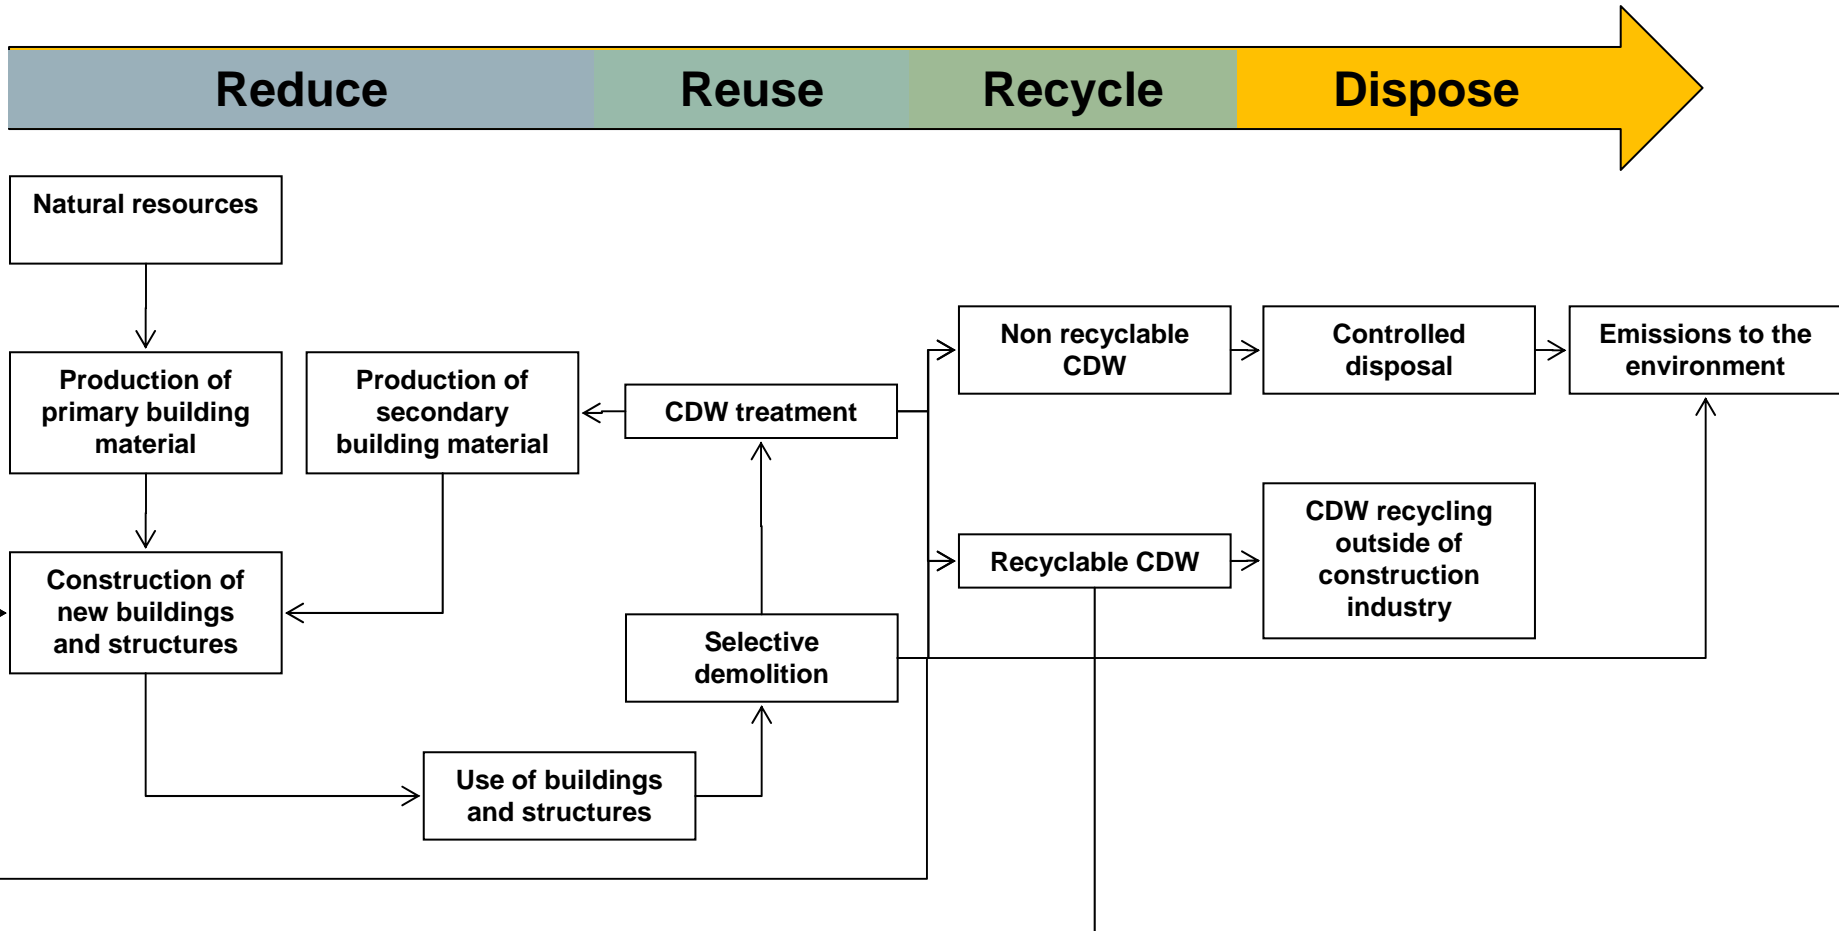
Reduce
Reuse
Recycle
Dispose

Natural resources

Production of primary building material

Production of secondary building material

CDW treatment

Non recyclable CDW

Controlled disposal

Emissions to the environment

Construction of new buildings and structures

Recyclable CDW

CDW recycling outside of construction industry

Selective demolition

Use of buildings and structures